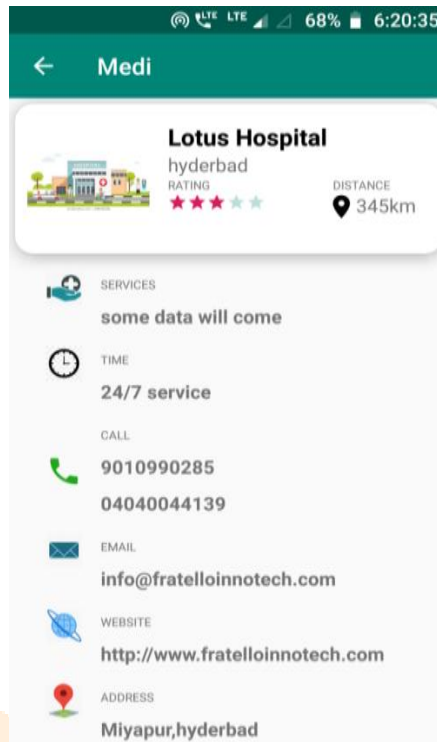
LTE LTE 68% 6:20:35

← Medi

Lotus Hospital
hyderbad
RATING
DISTANCE
345km

SERVICES
some data will come

TIME
24/7 service

CALL
9010990285
04040044139

EMAIL
info@fratelloinnotech.com

WEBSITE
http://www.fratelloinnotech.com

ADDRESS
Miyapur,hyderbad